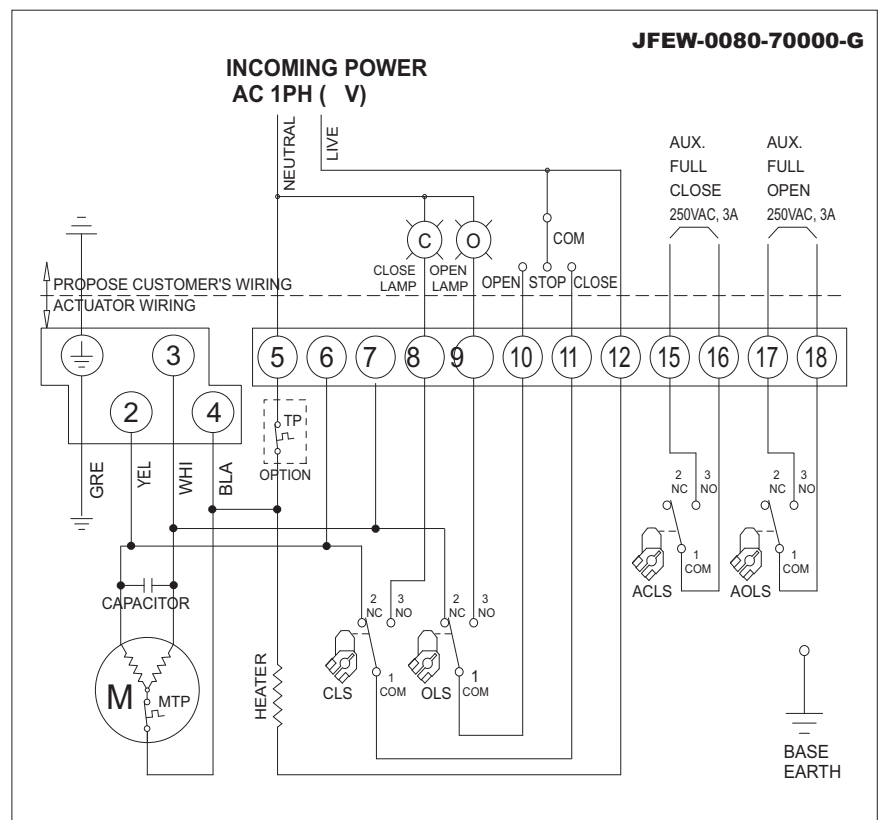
JFEW-0080-70000-G

INCOMING POWER
AC 1PH ( V)

NEUTRAL
LIVE

AUX.
FULL
CLOSE
250VAC, 3A

AUX.
FULL
OPEN
250VAC, 3A

C
O
COM
CLOSE LAMP
OPEN LAMP
OPEN
STOP
CLOSE

PROPOSE CUSTOMER'S WIRING
ACTUATOR WIRING

3
2
4
5
6
7
8
9
10
11
12
15
16
17
18

TP
OPTION

GRE
YEL
WHI
BLA

2 NC
3 NO
1 COM
ACLS

2 NC
3 NO
1 COM
AOLS

CAPACITOR

2 NC
3 NO
1 COM
CLS

2 NC
3 NO
1 COM
OLS

M
MTP
HEATER

BASE
EARTH